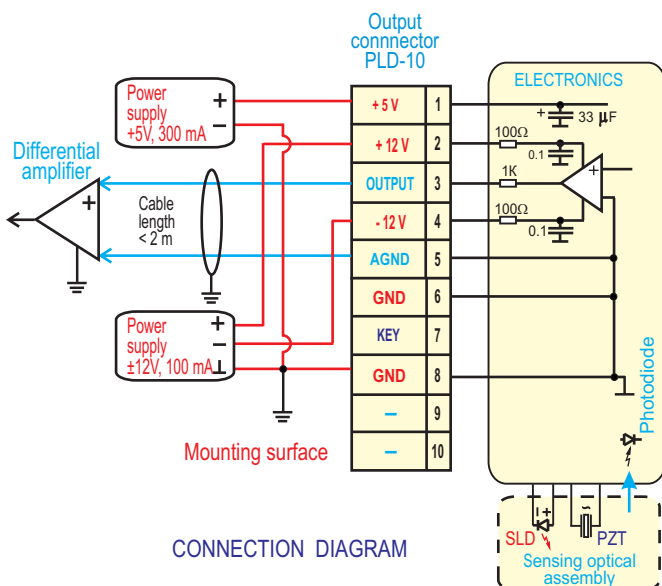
Output connnector PLD-10

Power supply +5V, 300 mA
+
–

Differential amplifier
+

Cable length < 2 m

Power supply ±12V, 100 mA
+
–
⊥

Mounting surface

| +5 V | 1 |
| --- | --- |
| + 12 V | 2 |
| OUTPUT | 3 |
| - 12 V | 4 |
| AGND | 5 |
| GND | 6 |
| KEY | 7 |
| GND | 8 |
| – | 9 |
| – | 10 |

ELECTRONICS
+
33 $\mu$F
100Ω
0.1
1K
+
100Ω
0.1

Photodiode

SLD
PZT
Sensing optical assembly

CONNECTION DIAGRAM